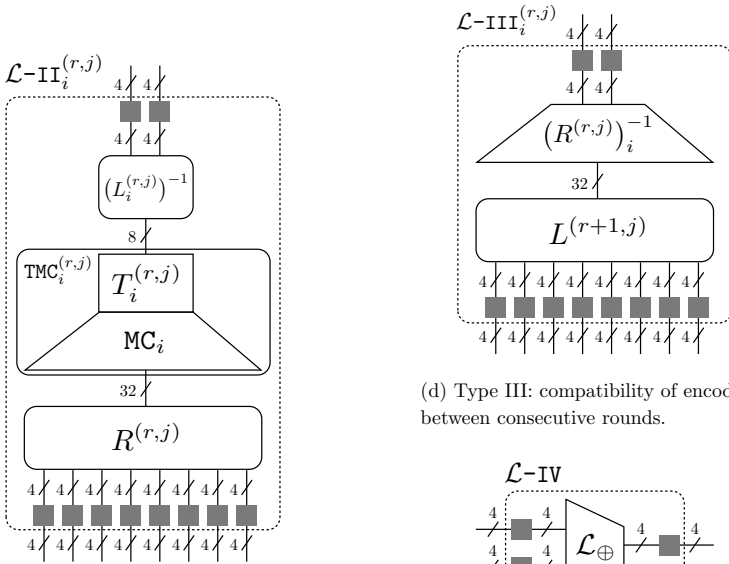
$\mathcal{L}$-$\texttt{II}_i^{(r,j)}$

4 4

4 4

$(L_i^{(r,j)})^{-1}$

8

$\texttt{TMC}_i^{(r,j)}$ $T_i^{(r,j)}$

$\texttt{MC}_i$

32

$R^{(r,j)}$

4 4 4 4 4 4 4 4

4 4 4 4 4 4 4 4

$\mathcal{L}$-$\texttt{III}_i^{(r,j)}$

4 4

4 4

$(R^{(r,j)})_i^{-1}$

32

$L^{(r+1,j)}$

4 4 4 4 4 4 4 4

4 4 4 4 4 4 4 4

(d) Type III: compatibility of encod

between consecutive rounds.

$\mathcal{L}$-$\texttt{IV}$

4 4

4 4

$\mathcal{L}_\oplus$

4 4